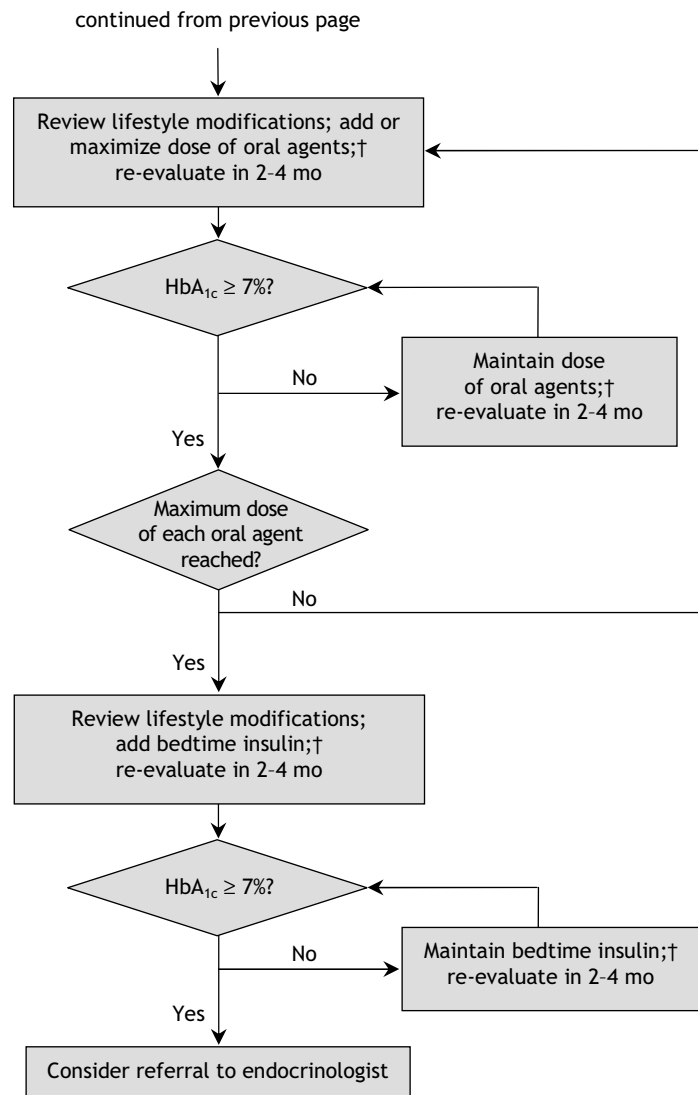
continued from previous page

Review lifestyle modifications; add or maximize dose of oral agents;† re-evaluate in 2–4 mo

$HbA_{1c} \geq 7\%$?

No

Maintain dose of oral agents;† re-evaluate in 2–4 mo

Yes

Maximum dose of each oral agent reached?

No

Yes

Review lifestyle modifications; add bedtime insulin;† re-evaluate in 2–4 mo

$HbA_{1c} \geq 7\%$?

No

Maintain bedtime insulin;† re-evaluate in 2–4 mo

Yes

Consider referral to endocrinologist